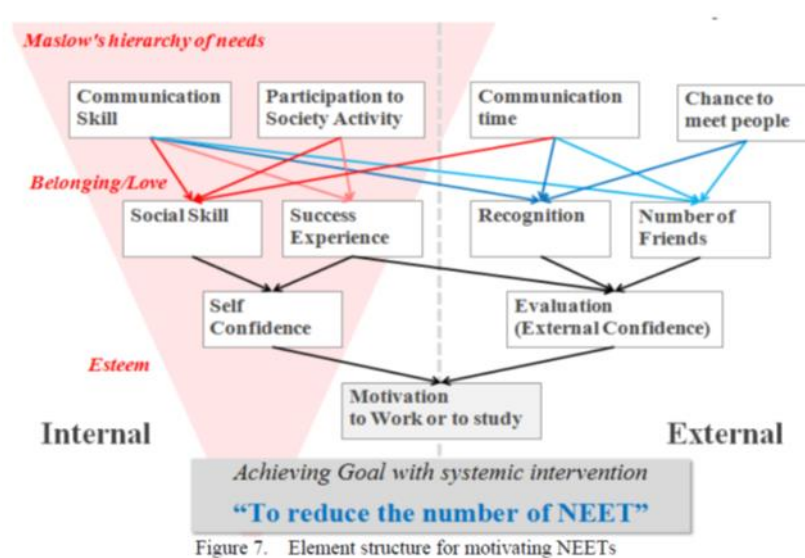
Maslow's hierarchy of needs

Communication Skill

Participation to Society Activity

Communication time

Chance to meet people

Belonging/Love

Social Skill

Success Experience

Recognition

Number of Friends

Self Confidence

Evaluation (External Confidence)

Esteem

Motivation to Work or to study

Internal

External

Achieving Goal with systemic intervention

"To reduce the number of NEET"

Figure 7. Element structure for motivating NEETs